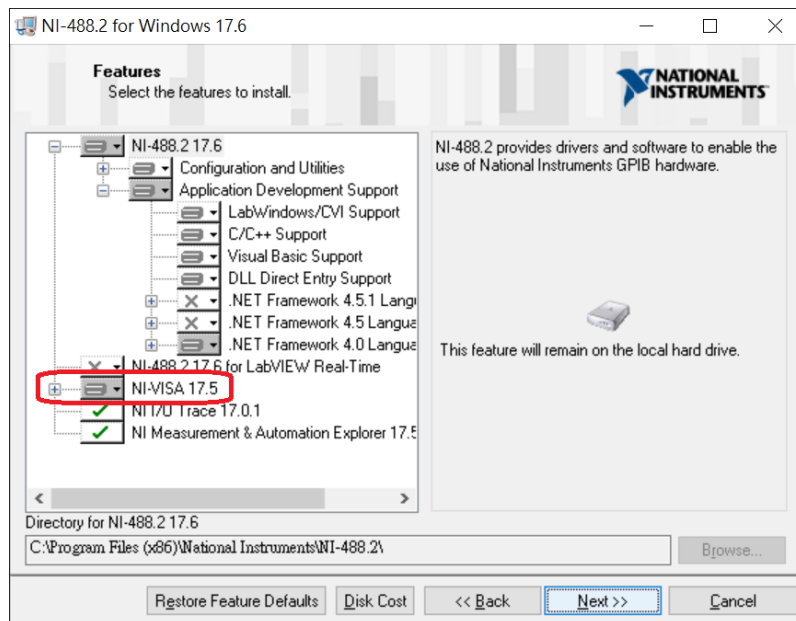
NI-488.2 for Windows 17.6

Features
Select the features to install.

NATIONAL INSTRUMENTS

NI-488.2 17.6
Configuration and Utilities
Application Development Support
LabWindows/CVI Support
C/C++ Support
Visual Basic Support
DLL Direct Entry Support
.NET Framework 4.5.1 Langu
.NET Framework 4.5 Langua
.NET Framework 4.0 Langua
NI-488.2 17.6 for LabVIEW Real-Time
NI-VISA 17.5
NI I/O Trace 17.0.1
NI Measurement & Automation Explorer 17.5

NI-488.2 provides drivers and software to enable the use of National Instruments GPIB hardware.

This feature will remain on the local hard drive.

Directory for NI-488.2 17.6
C:\Program Files (x86)\National Instruments\NI-488.2\
Browse...

Restore Feature Defaults
Disk Cost
<< Back
Next >>
Cancel